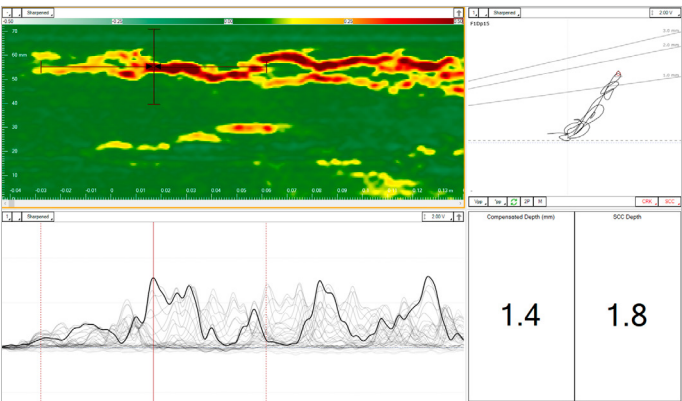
Sharpened

-0.00 0.25 0.50 0.75

70

60 mm

50

40

30

20

10

-0.04 -0.03 -0.02 -0.01 0 0.01 0.02 0.03 0.04 0.05 0.06 0.07 0.08 0.09 0.1 0.11 0.12 m

Sharpened

2.00 V

F1Dp15

0.6 mm

0.8 mm

1.0 mm

CRK SCC

Sharpened

2.00 V

| Compensated Depth (mm) | SCC Depth |
|---|---|
| 1.4 | 1.8 |